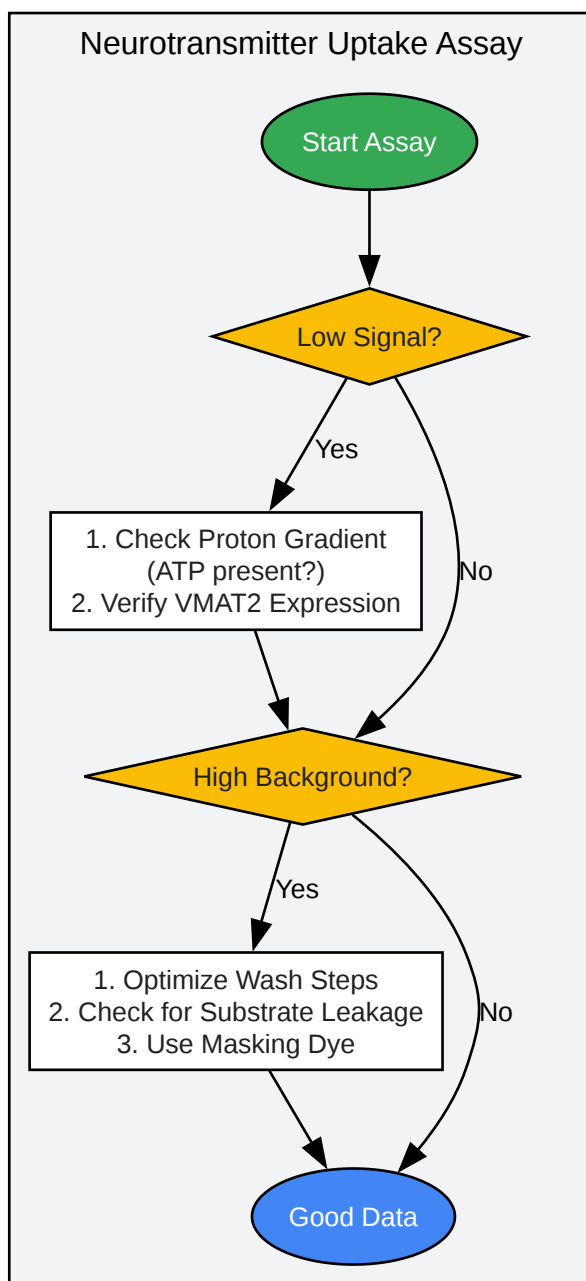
Neurotransmitter Uptake Assay

Start Assay

Low Signal?

Yes

No

1. Check Proton Gradient (ATP present?)
2. Verify VMAT2 Expression

High Background?

Yes

No

1. Optimize Wash Steps
2. Check for Substrate Leakage
3. Use Masking Dye

Good Data